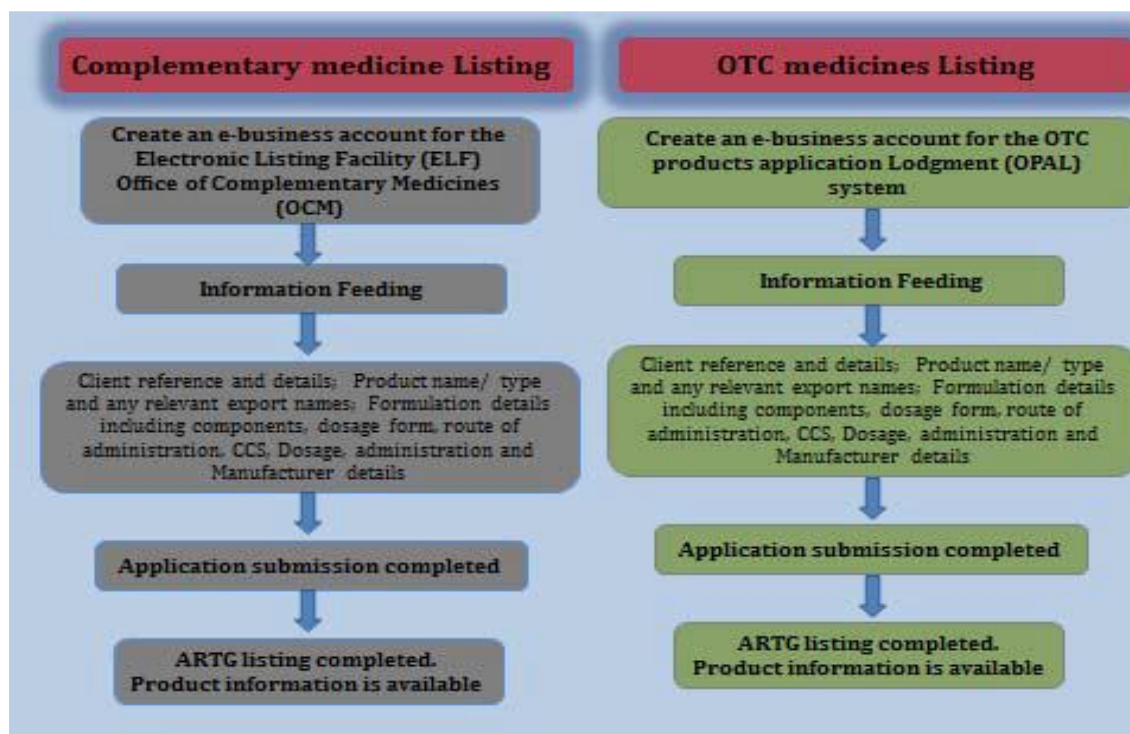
Complementary medicine Listing

Create an e-business account for the Electronic Listing Facility (ELF) Office of Complementary Medicines (OCM)

Information Feeding

Client reference and details; Product name/ type and any relevant export names; Formulation details including components, dosage form, route of administration, CCS, Dosage, administration and Manufacturer details

Application submission completed

ARTG listing completed. Product information is available

OTC medicines Listing

Create an e-business account for the OTC products application Lodgment (OPAL) system

Information Feeding

Client reference and details; Product name/ type and any relevant export names; Formulation details including components, dosage form, route of administration, CCS, Dosage, administration and Manufacturer details

Application submission completed

ARTG listing completed. Product information is available